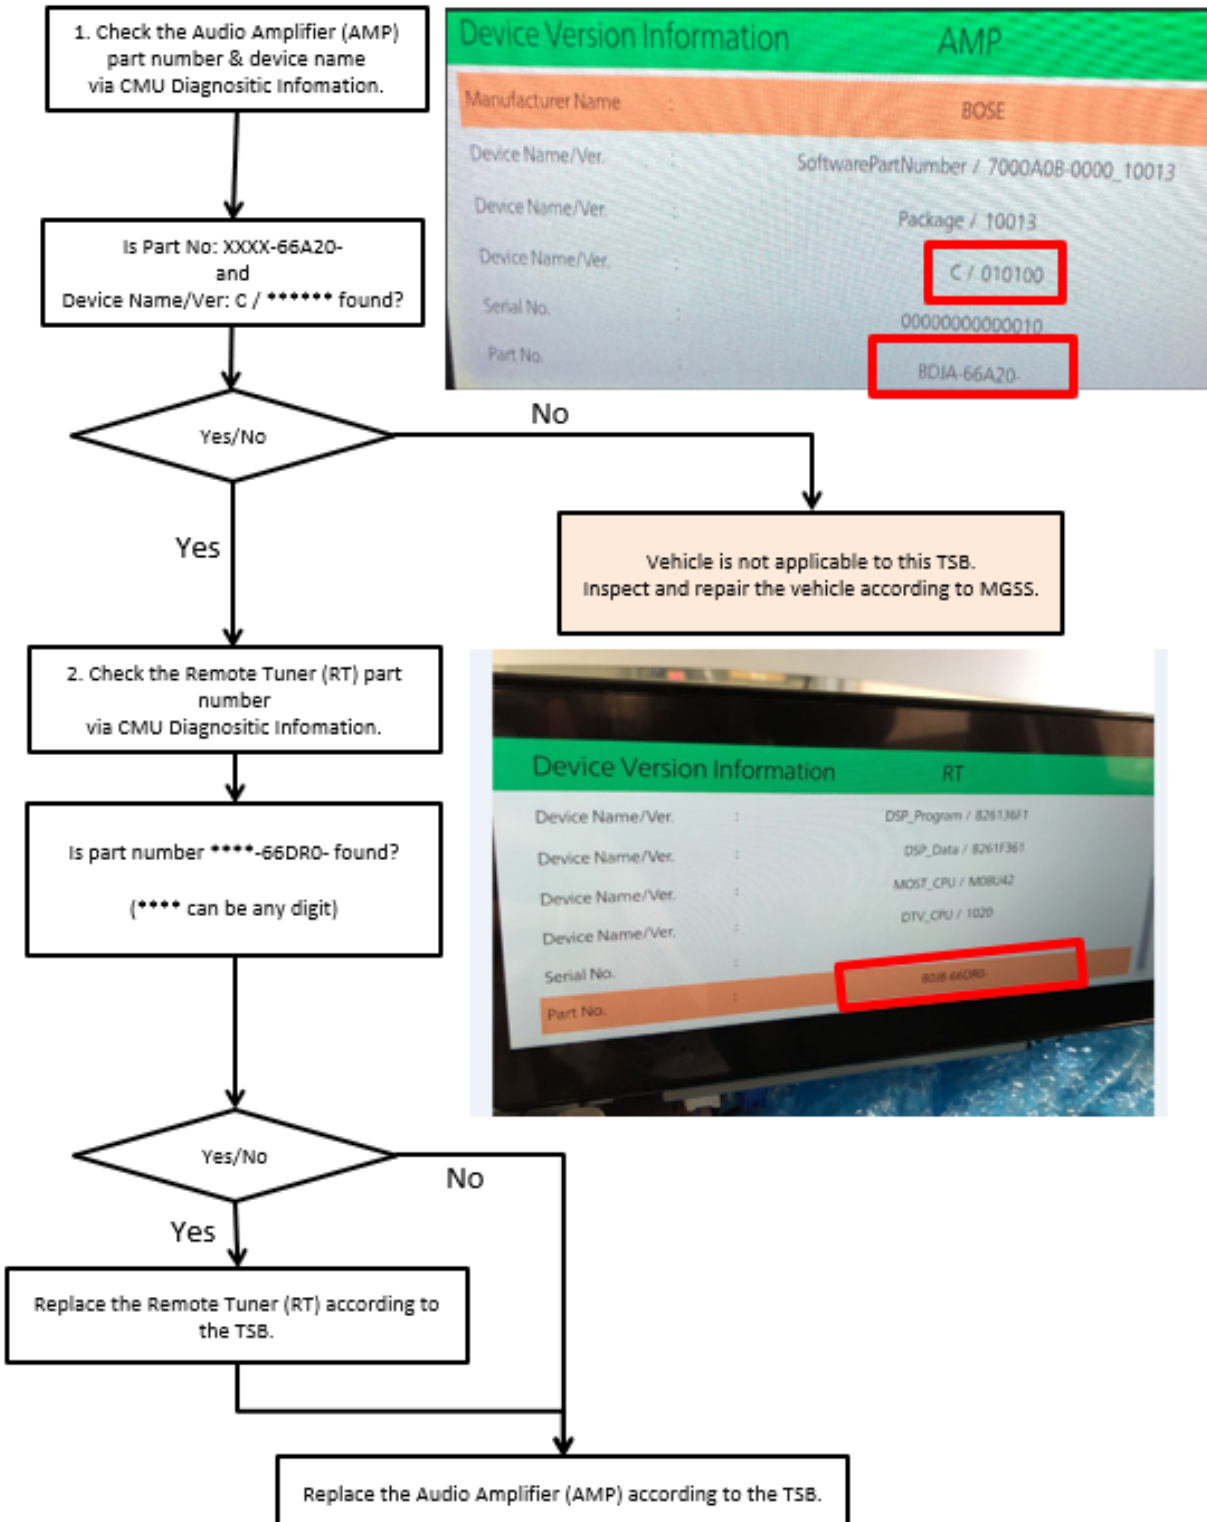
1. Check the Audio Amplifier (AMP) part number & device name via CMU Diagnositic Infomation.

Device Version Information AMP

| Manufacturer Name | | BOSE |
|---|---|---|
| Device Name/Ver. | : | SoftwarePartNumber / 7000A0B-0000_10013 |
| Device Name/Ver. | : | Package / 10013 |
| Device Name/Ver. | : | C / 010100 |
| Serial No. | : | 00000000000010 |
| Part No. | : | BDJA-66A20- |

Is Part No: XXXX-66A20- and Device Name/Ver: C / ****** found?

Yes/No

No

Vehicle is not applicable to this TSB. Inspect and repair the vehicle according to MGSS.

Yes

2. Check the Remote Tuner (RT) part number via CMU Diagnositic Infomation.

Device Version Information RT

| Device Name/Ver. | : | DSP_Program / 826136F1 |
|---|---|---|
| Device Name/Ver. | : | DSP_Data / 8261F361 |
| Device Name/Ver. | : | MOST_CPU / M08U42 |
| Device Name/Ver. | : | DTV_CPU / 1020 |
| Serial No. | : | |
| Part No. | : | BDJB-66DR0- |

Is part number ****-66DR0- found?

(**** can be any digit)

Yes/No

No

Yes

Replace the Remote Tuner (RT) according to the TSB.

Replace the Audio Amplifier (AMP) according to the TSB.